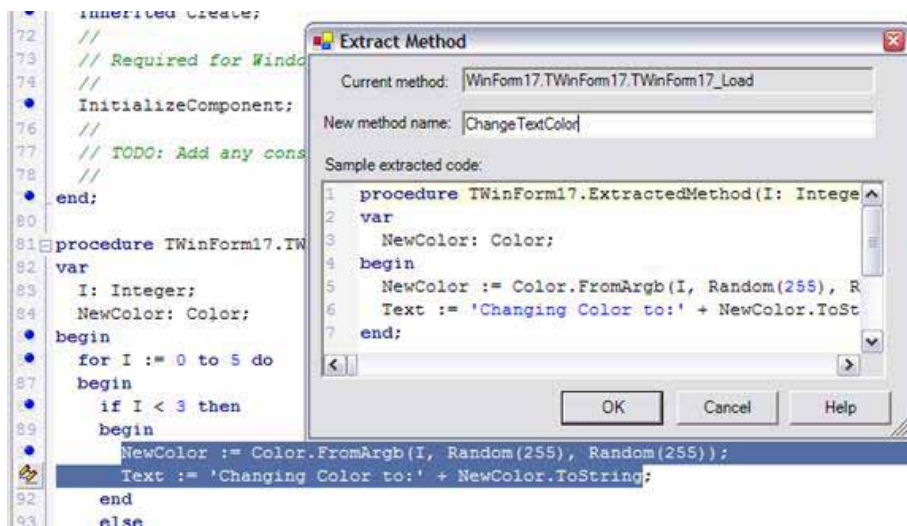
inherited Create;
72 //
73 // Required for Windo
74 //
InitializeComponent;
76 //
77 // TODO: Add any cons
78 //
end;
80
81 procedure TWinForm17.TW
82 var
83 I: Integer;
84 NewColor: Color;
begin
for I := 0 to 5 do
87 begin
if I < 3 then
89 begin
NewColor := Color.FromArgb(I, Random(255), Random(255));
Text := 'Changing Color to:' + NewColor.ToString;
92 end
93 else

Extract Method

Current method: WinForm17.TWinForm17.TWinForm17_Load

New method name: ChangeTextColor

Sample extracted code:

1 procedure TWinForm17.ExtractedMethod(I: Intege
2 var
3 NewColor: Color;
4 begin
5 NewColor := Color.FromArgb(I, Random(255), R
6 Text := 'Changing Color to:' + NewColor.ToSt
7 end;

OK Cancel Help